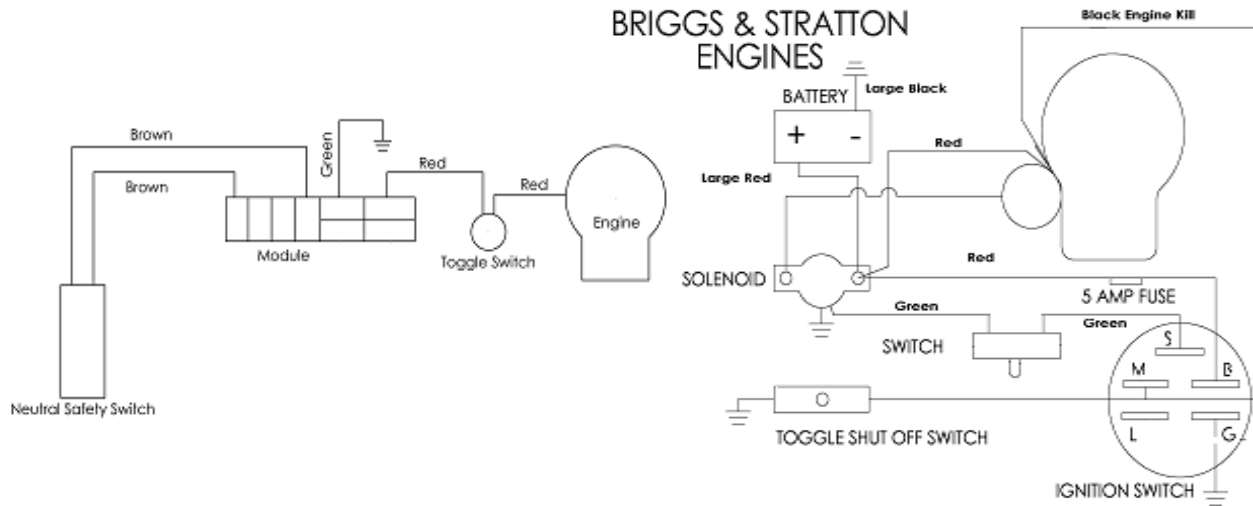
BRIGGS & STRATTON ENGINES

Black Engine Kill

Large Black

BATTERY

+ -

Red

Large Red

Red

SOLENOID

5 AMP FUSE

Green

Green

SWITCH

S

M

B

L

G

TOGGLE SHUT OFF SWITCH

IGNITION SWITCH

Brown

Brown

Green

Red

Red

Engine

Module

Toggle Switch

Neutral Safety Switch